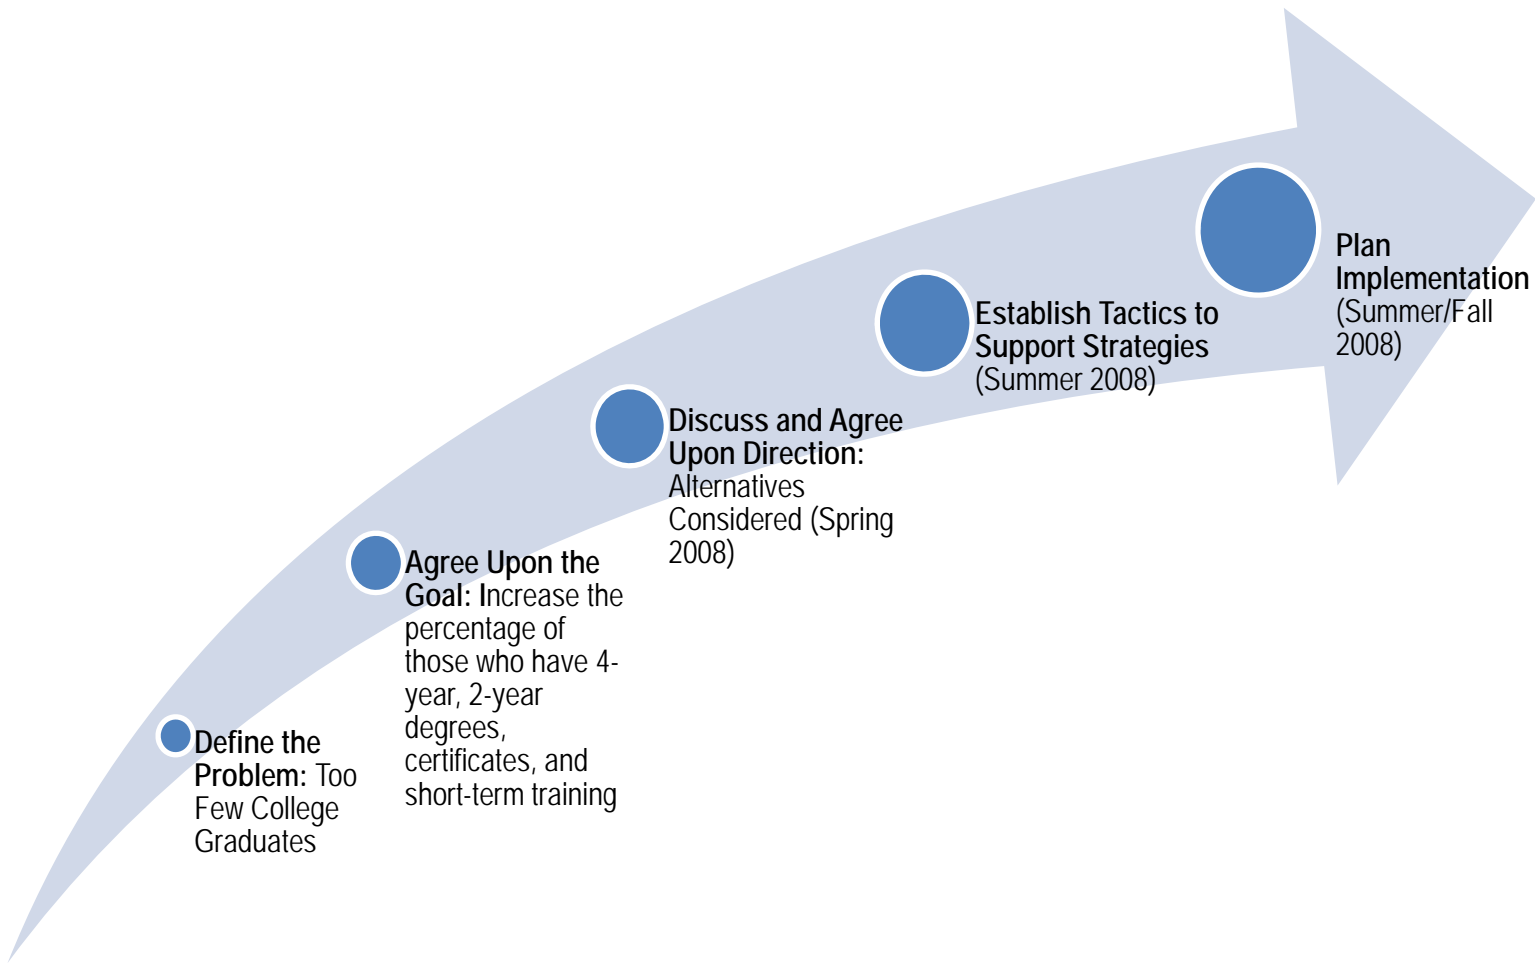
Define the Problem: Too Few College Graduates

Agree Upon the Goal: Increase the percentage of those who have 4-year, 2-year degrees, certificates, and short-term training

Discuss and Agree Upon Direction: Alternatives Considered (Spring 2008)

Establish Tactics to Support Strategies (Summer 2008)

Plan Implementation (Summer/Fall 2008)